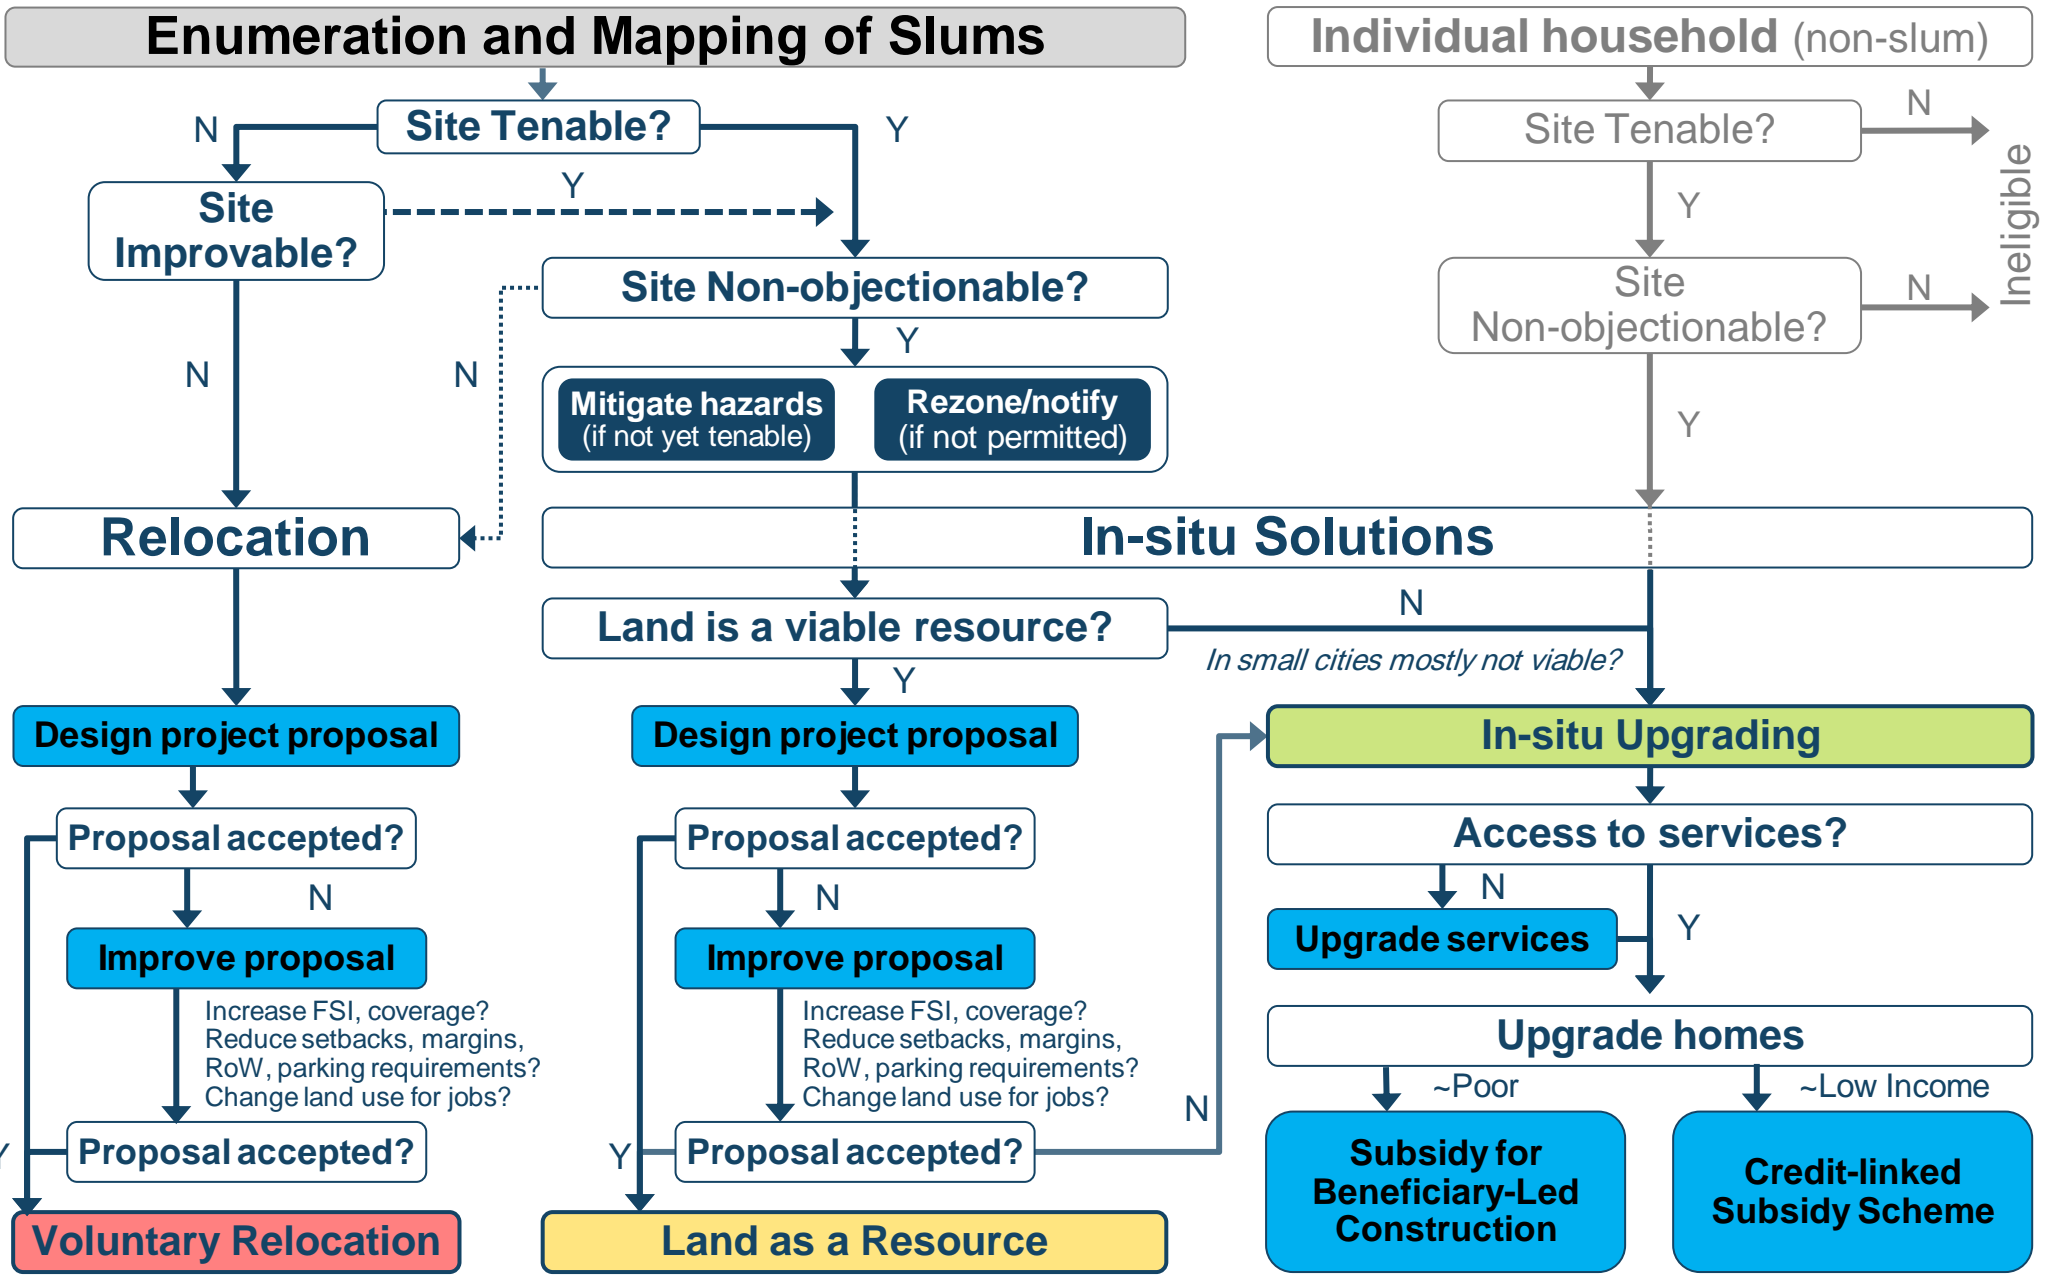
Enumeration and Mapping of Slums

Individual household (non-slum)

Site Tenable?

N

Y

Site Improvable?

Y

Site Non-objectionable?

Y

N

N

Mitigate hazards (if not yet tenable)

Rezone/notify (if not permitted)

Site Tenable?

N

Y

Site Non-objectionable?

N

Ineligible

Y

Relocation

In-situ Solutions

Land is a viable resource?

N

In small cities mostly not viable?

Y

Design project proposal

Design project proposal

In-situ Upgrading

Proposal accepted?

N

Improve proposal

Increase FSI, coverage? Reduce setbacks, margins, RoW, parking requirements? Change land use for jobs?

Proposal accepted?

Y

Voluntary Relocation

Proposal accepted?

N

Improve proposal

Increase FSI, coverage? Reduce setbacks, margins, RoW, parking requirements? Change land use for jobs?

Y

Proposal accepted?

N

Land as a Resource

Access to services?

N

Upgrade services

Y

Upgrade homes

~Poor

~Low Income

Subsidy for Beneficiary-Led Construction

Credit-linked Subsidy Scheme